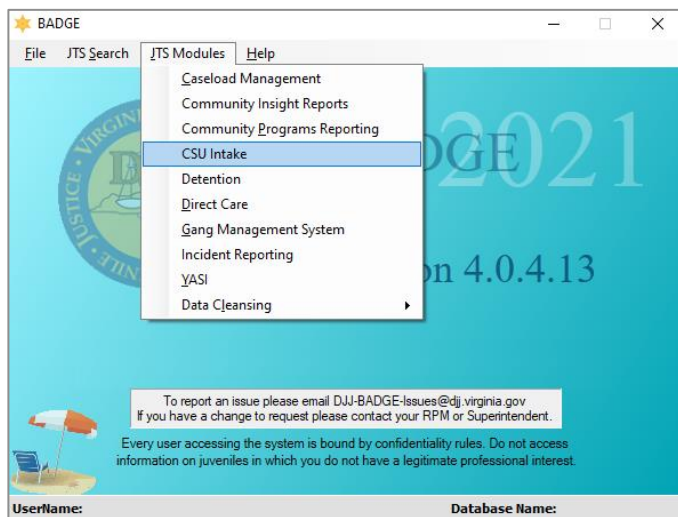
BADGE

File JTS Search JTS Modules Help

Caseload Management
Community Insight Reports
Community Programs Reporting
CSU Intake
Detention
Direct Care
Gang Management System
Incident Reporting
YASI
Data Cleansing

VIRGIN
JUSTICE
DGE 2021

on 4.0.4.13

To report an issue please email DJJ-BADGE-Issues@djj.virginia.gov
If you have a change to request please contact your RPM or Superintendent.

Every user accessing the system is bound by confidentiality rules. Do not access information on juveniles in which you do not have a legitimate professional interest.

UserName: Database Name: